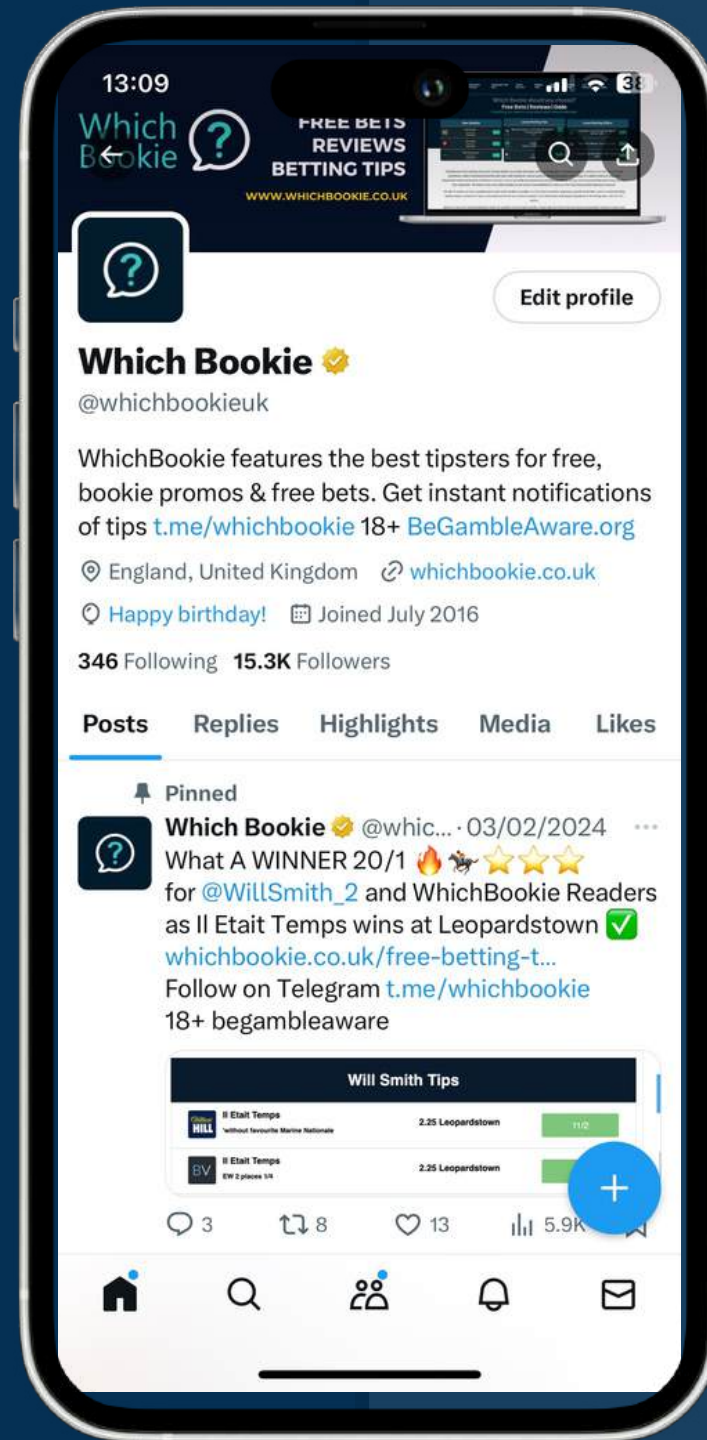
13:09

Which Bookie

FREE BETS
REVIEWS
BETTING TIPS
WWW.WHICHBOOKIE.CO.UK

Edit profile

Which Bookie
@whichbookieuk

WhichBookie features the best tipsters for free, bookie promos & free bets. Get instant notifications of tips t.me/whichbookie 18+ BeGambleAware.org

England, United Kingdom whichbookie.co.uk

Happy birthday! Joined July 2016

346 Following 15.3K Followers

Posts Replies Highlights Media Likes

Pinned

Which Bookie @whic... · 03/02/2024 ···

What A WINNER 20/1 🔥🏇⭐⭐⭐ for @WillSmith_2 and WhichBookie Readers as Il Etait Temps wins at Leopardstown ✅ whichbookie.co.uk/free-betting-t... Follow on Telegram t.me/whichbookie 18+ begambleaware

Will Smith Tips

| | | | |
|---|---|---|---|
| HILL | Il Etait Temps 'without favourite Marine Nationale | 2.25 Leopardstown | 11/2 |
| BV | Il Etait Temps EW 2 places 1/4 | 2.25 Leopardstown | |

3 8 13 5.9K